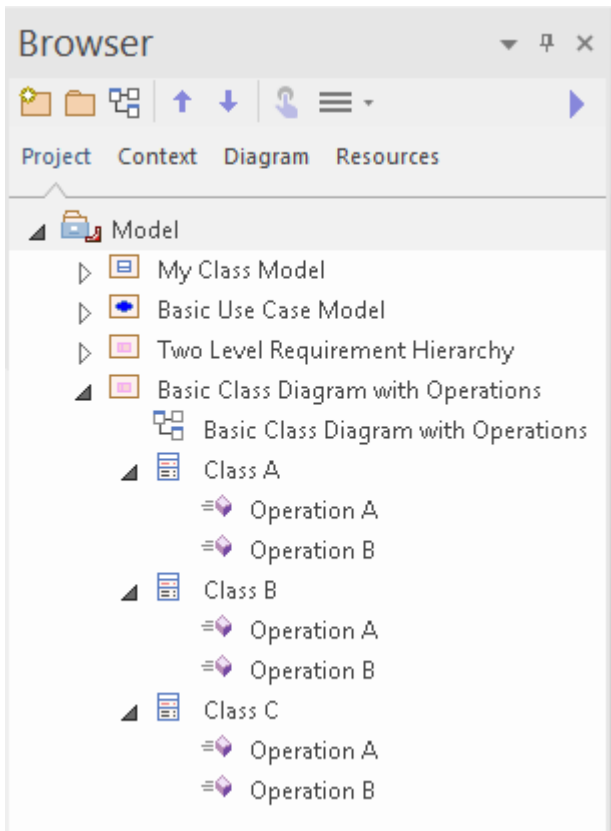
Browser

Project Context Diagram Resources

Model
My Class Model
Basic Use Case Model
Two Level Requirement Hierarchy
Basic Class Diagram with Operations
Basic Class Diagram with Operations
Class A
Operation A
Operation B
Class B
Operation A
Operation B
Class C
Operation A
Operation B